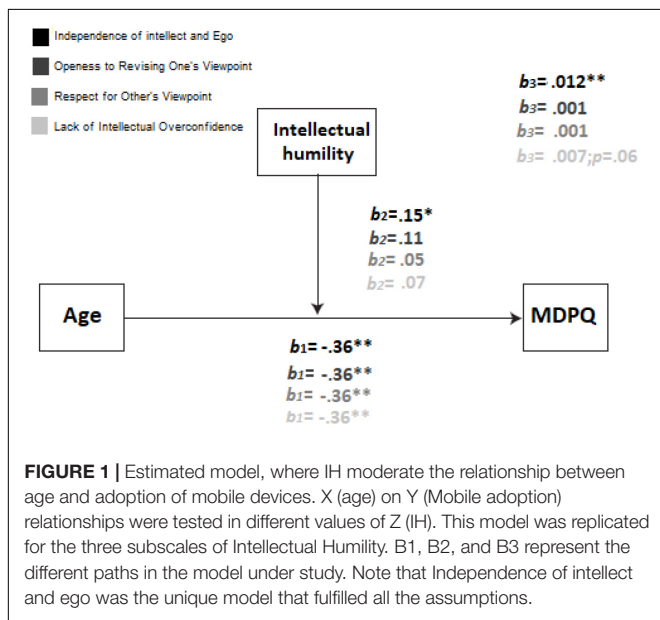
Independence of intellect and Ego

Openess to Revising One's Viewpoint

Respect for Other's Viewpoint

Lack of Intellectual Overconfidence

Intellectual humility

$b_3$= .012**
$b_3$= .001
$b_3$= .001
$b_3$= .007;$p$=.06

$b_2$=.15*
$b_2$=.11
$b_2$= .05
$b_2$= .07

Age

MDPQ

$b_1$= -.36**
$b_1$= -.36**
$b_1$= -.36**
$b_1$= -.36**

**FIGURE 1 |** Estimated model, where IH moderate the relationship between age and adoption of mobile devices. X (age) on Y (Mobile adoption) relationships were tested in different values of Z (IH). This model was replicated for the three subscales of Intellectual Humility. B1, B2, and B3 represent the different paths in the model under study. Note that Independence of intellect and ego was the unique model that fulfilled all the assumptions.